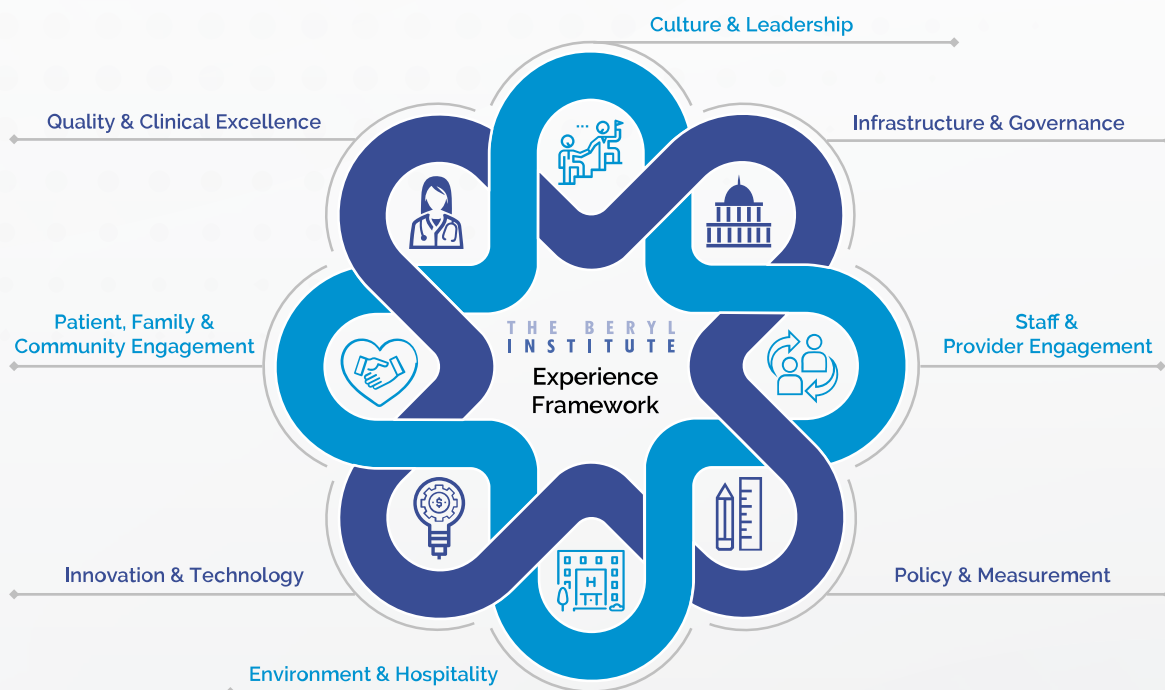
Culture & Leadership

Quality & Clinical Excellence

Infrastructure & Governance

Patient, Family & Community Engagement

THE BERYL INSTITUTE

Experience Framework

Staff & Provider Engagement

Innovation & Technology

Policy & Measurement

Environment & Hospitality